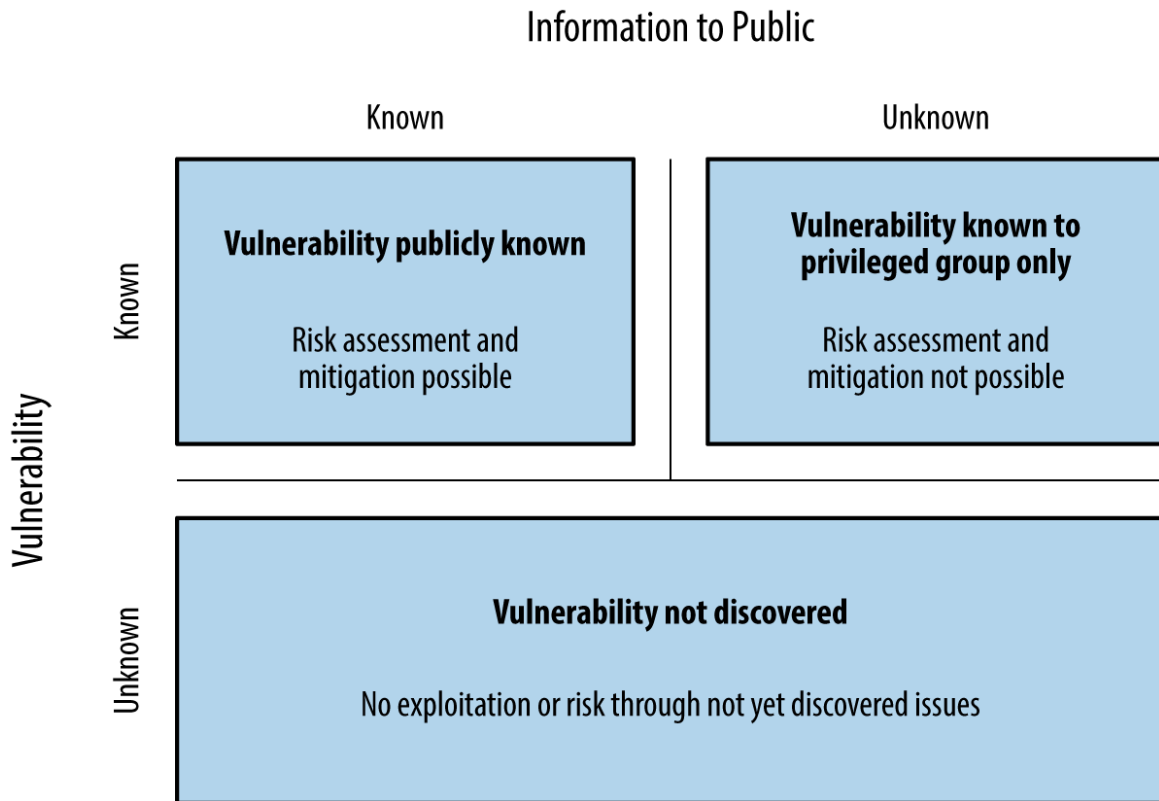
Information to Public

Known

Unknown

Vulnerability

Known

Vulnerability publicly known

Risk assessment and mitigation possible

Vulnerability known to privileged group only

Risk assessment and mitigation not possible

Unknown

Vulnerability not discovered

No exploitation or risk through not yet discovered issues